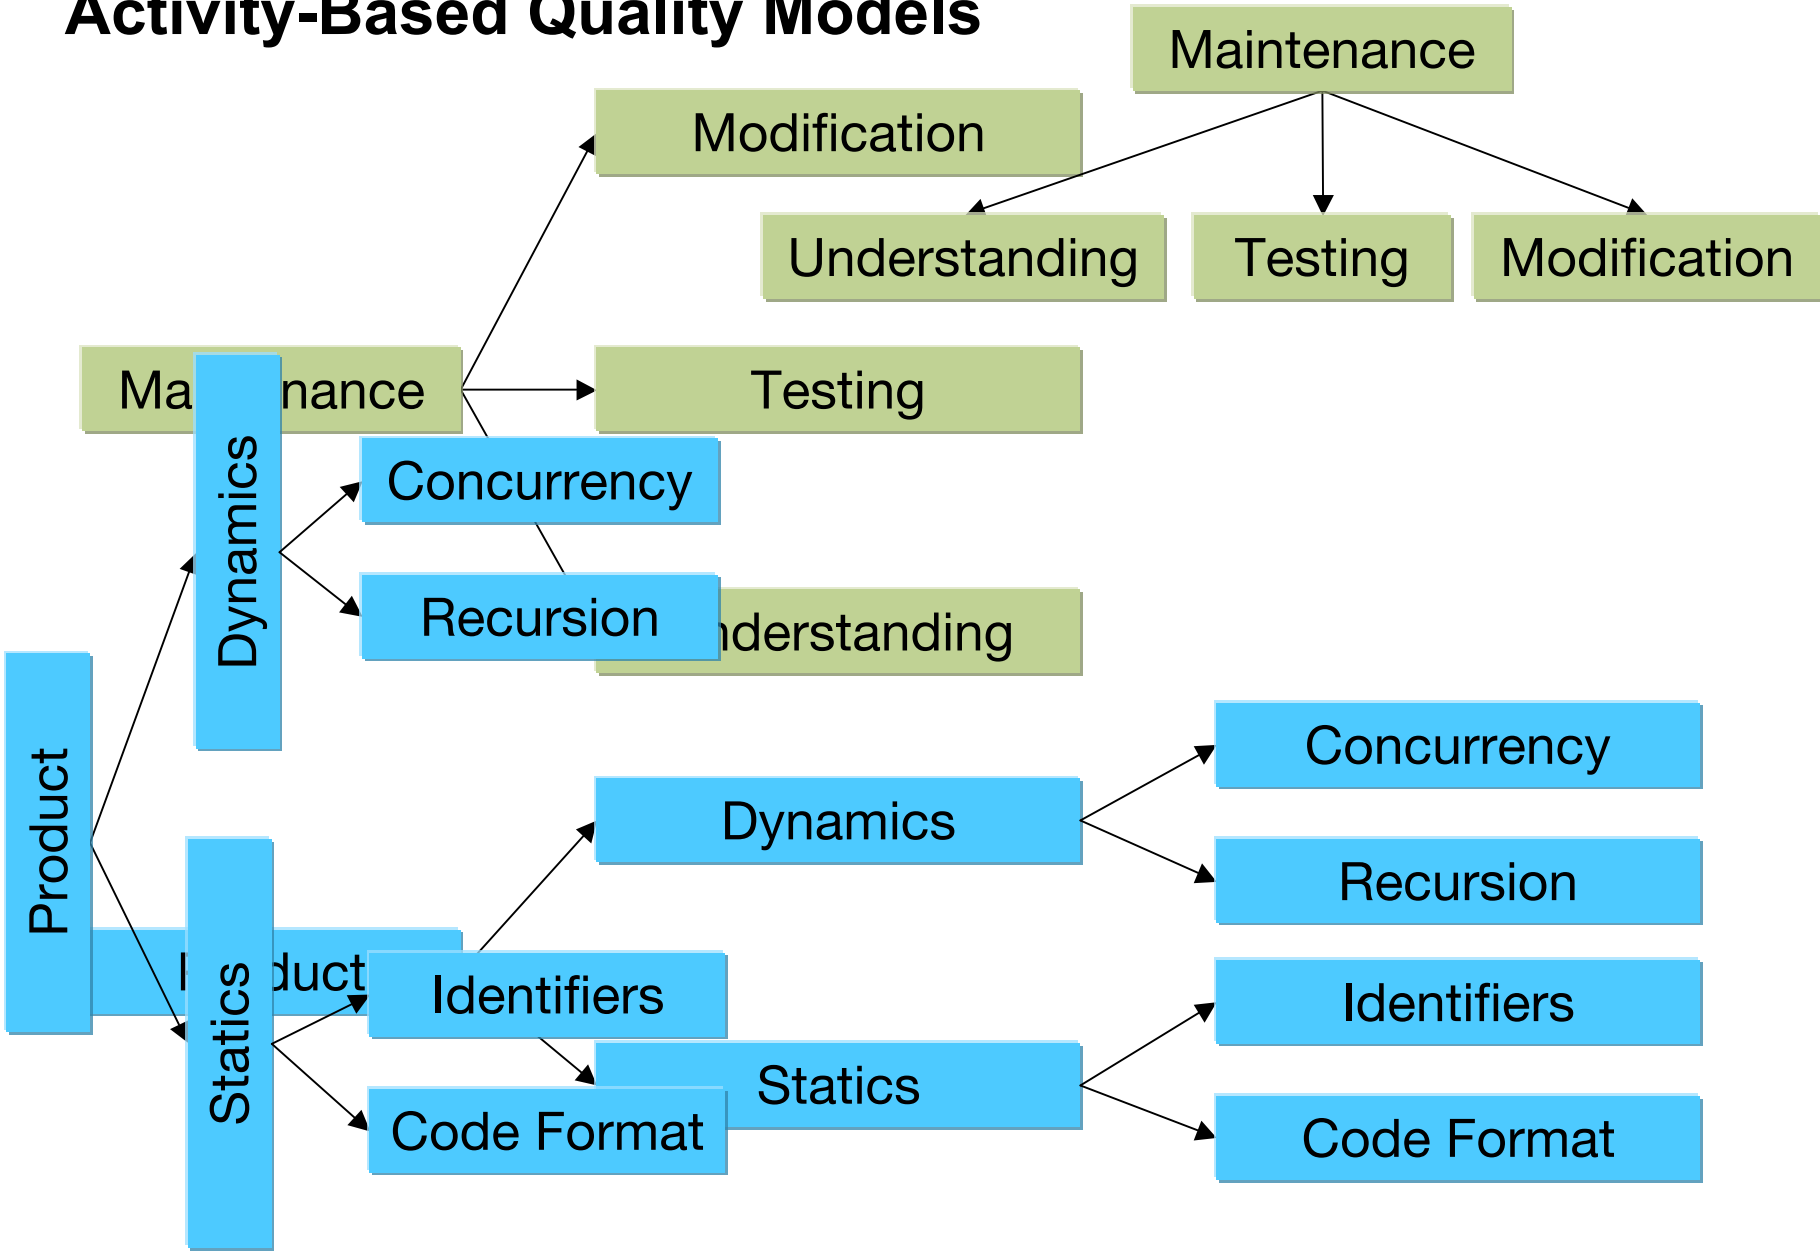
Activity-Based Quality Models

Maintenance

Modification

Understanding

Testing

Modification

Ma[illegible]nance

Dynamics

Testing

Concurrency

Recursion

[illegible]nderstanding

Product

Statics

Concurrency

Dynamics

Recursion

P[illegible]duct

Identifiers

Identifiers

Statics

Code Format

Code Format